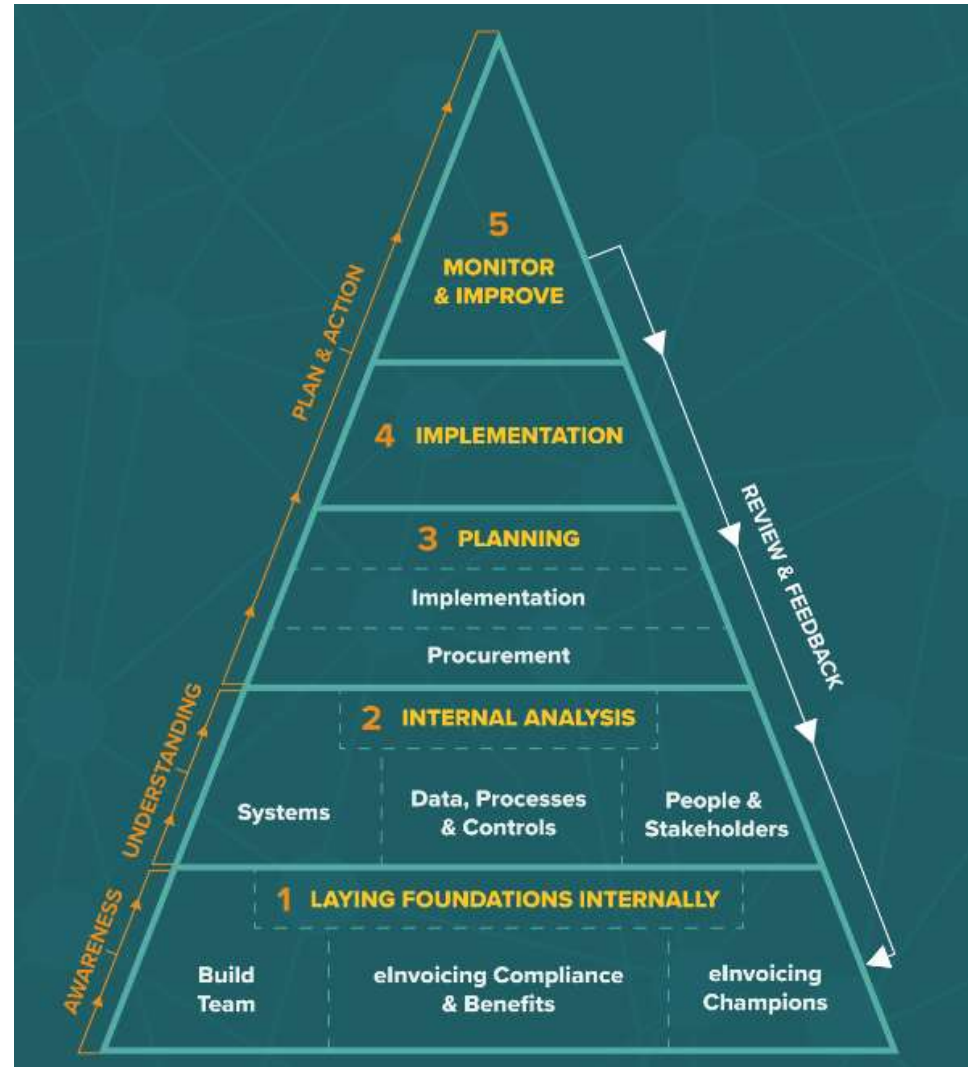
PLAN & ACTION

UNDERSTANDING

AWARENESS

5
MONITOR & IMPROVE

4 IMPLEMENTATION

3 PLANNING

Implementation

Procurement

2 INTERNAL ANALYSIS

Systems

Data, Processes & Controls

People & Stakeholders

1 LAYING FOUNDATIONS INTERNALLY

Build Team

eInvoicing Compliance & Benefits

eInvoicing Champions

REVIEW & FEEDBACK